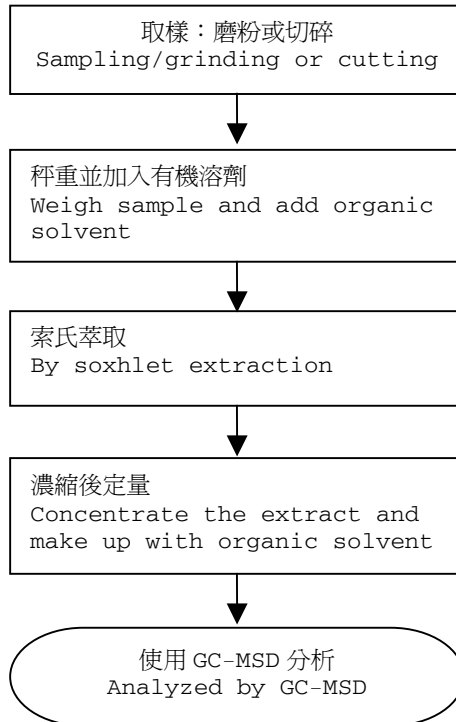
取樣：磨粉或切碎
Sampling/grinding or cutting

秤重並加入有機溶劑
Weigh sample and add organic solvent

索氏萃取
By soxhlet extraction

濃縮後定量
Concentrate the extract and make up with organic solvent

使用 GC-MSD 分析
Analyzed by GC-MSD